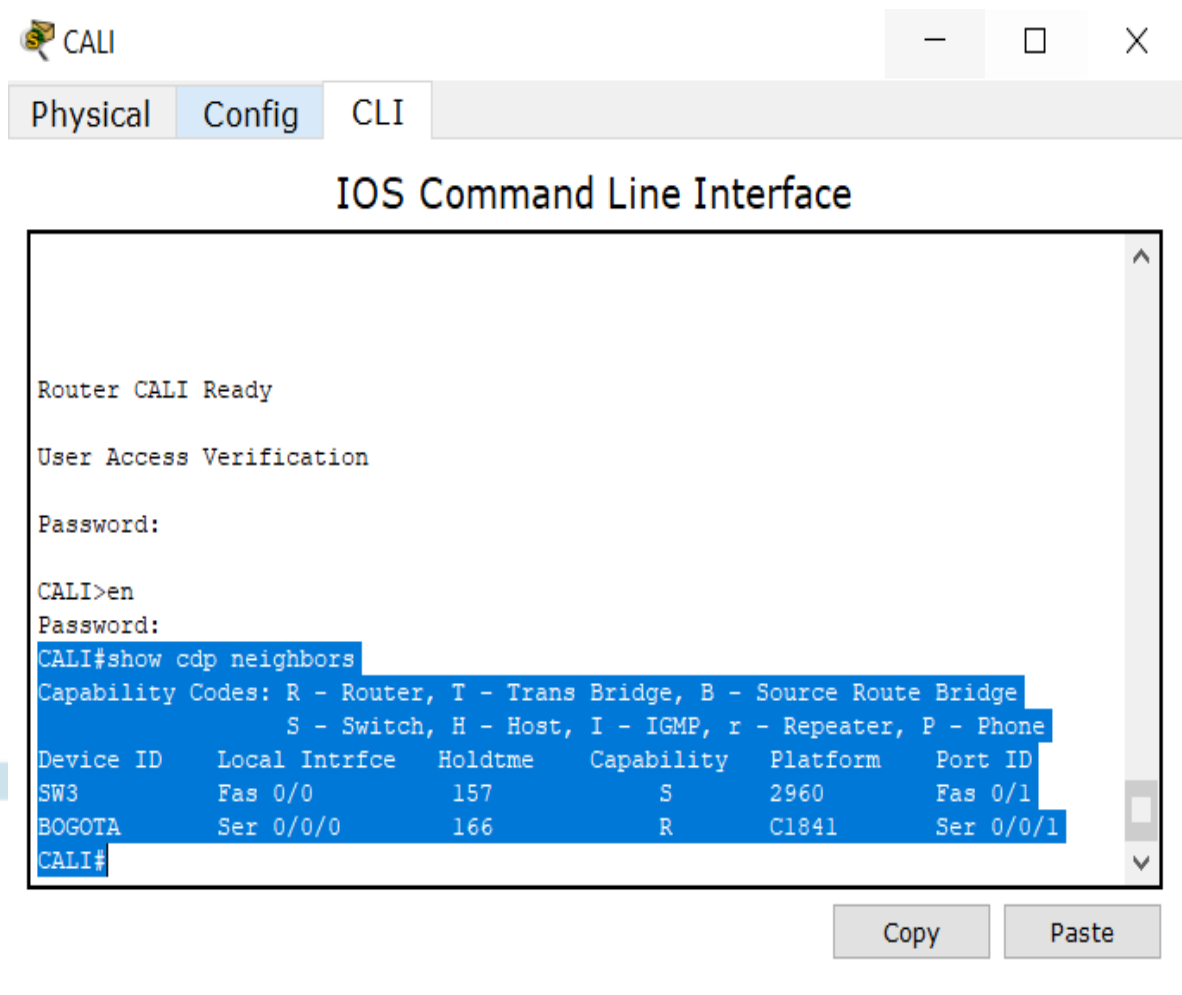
CALI

Physical Config CLI

IOS Command Line Interface

Router CALI Ready

User Access Verification

Password:

CALI>en
Password:
CALI#show cdp neighbors
Capability Codes: R - Router, T - Trans Bridge, B - Source Route Bridge
S - Switch, H - Host, I - IGMP, r - Repeater, P - Phone

| Device ID | Local Intrfce | Holdtme | Capability | Platform | Port ID |
|---|---|---|---|---|---|
| SW3 | Fas 0/0 | 157 | S | 2960 | Fas 0/1 |
| BOGOTA | Ser 0/0/0 | 166 | R | C1841 | Ser 0/0/1 |

CALI#

Copy Paste